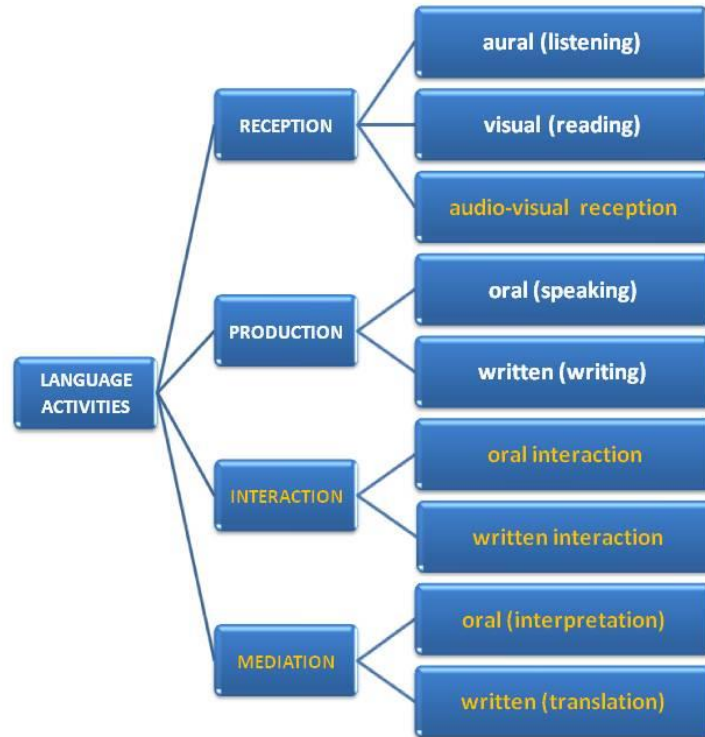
LANGUAGE ACTIVITIES

RECEPTION

aural (listening)

visual (reading)

audio-visual reception

PRODUCTION

oral (speaking)

written (writing)

INTERACTION

oral interaction

written interaction

MEDIATION

oral (interpretation)

written (translation)